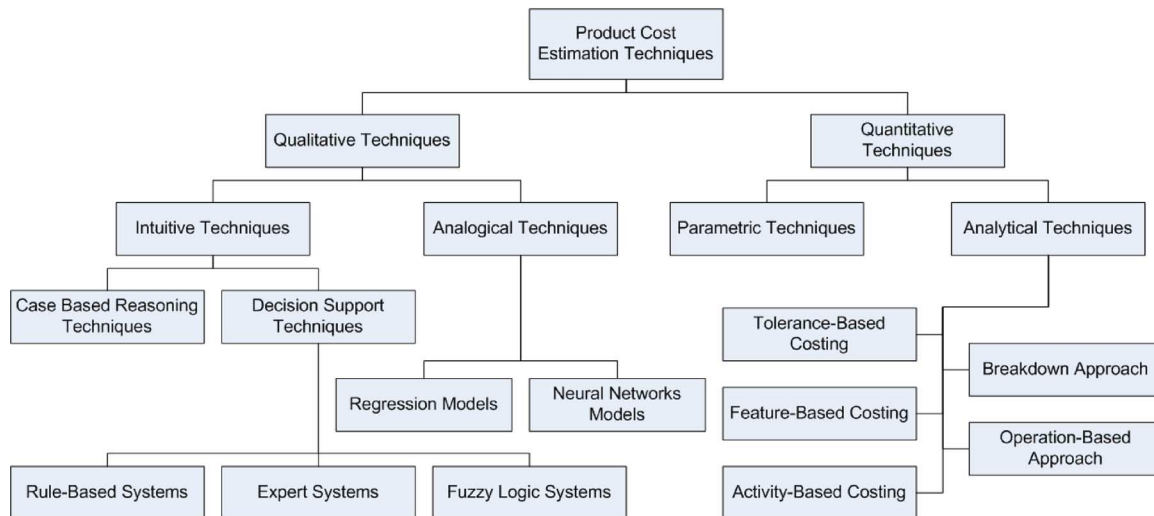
Product Cost Estimation Techniques

Qualitative Techniques

Quantitative Techniques

Intuitive Techniques

Analogical Techniques

Parametric Techniques

Analytical Techniques

Case Based Reasoning Techniques

Decision Support Techniques

Regression Models

Neural Networks Models

Tolerance-Based Costing

Breakdown Approach

Feature-Based Costing

Operation-Based Approach

Rule-Based Systems

Expert Systems

Fuzzy Logic Systems

Activity-Based Costing